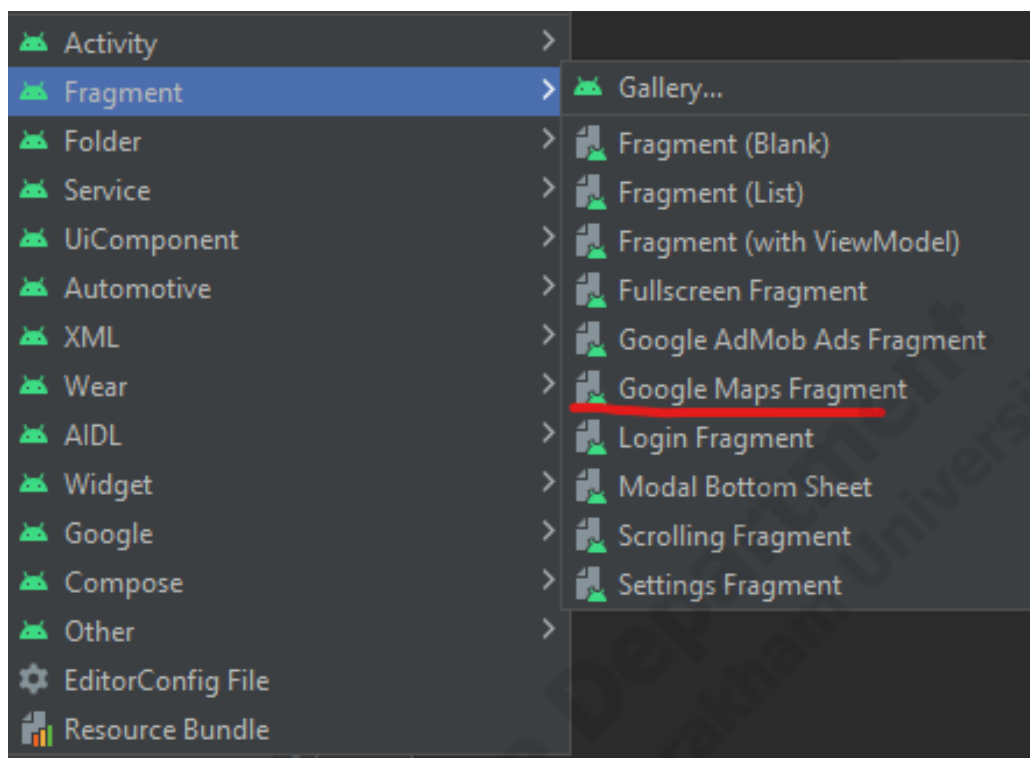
Activity
Fragment
Folder
Service
UiComponent
Automotive
XML
Wear
AIDL
Widget
Google
Compose
Other
EditorConfig File
Resource Bundle

Gallery...
Fragment (Blank)
Fragment (List)
Fragment (with ViewModel)
Fullscreen Fragment
Google AdMob Ads Fragment
Google Maps Fragment
Login Fragment
Modal Bottom Sheet
Scrolling Fragment
Settings Fragment

Department
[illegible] University